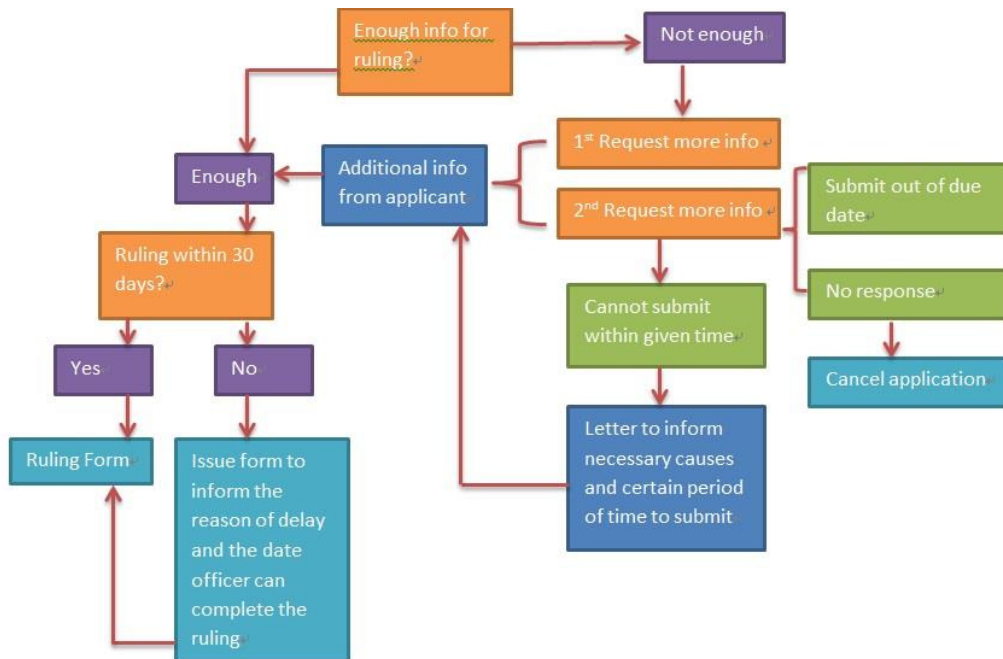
Enough info for ruling?

Not enough

1$^{st}$ Request more info

Enough

Additional info from applicant

2$^{nd}$ Request more info

Submit out of due date

No response

Cancel application

Ruling within 30 days?

Cannot submit within given time

Yes

No

Letter to inform necessary causes and certain period of time to submit

Ruling Form

Issue form to inform the reason of delay and the date officer can complete the ruling